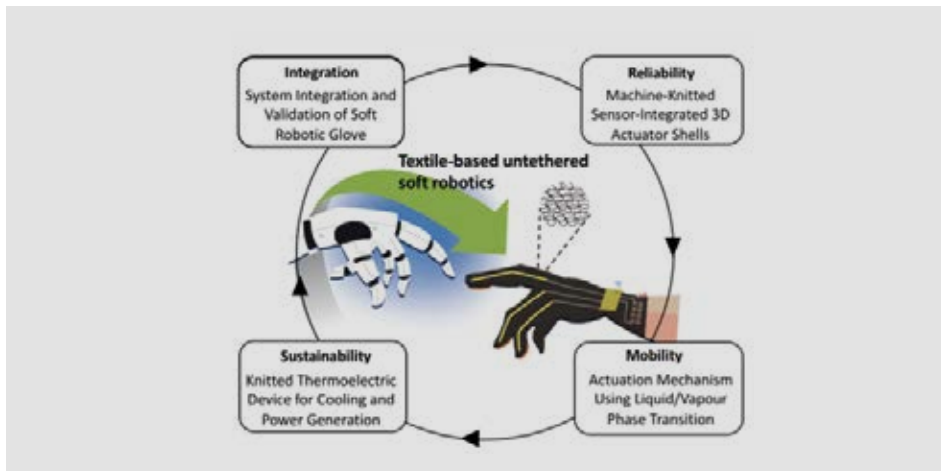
Integration
System Integration and Validation of Soft Robotic Glove

Reliability
Machine-Knitted Sensor-Integrated 3D Actuator Shells

Textile-based untethered soft robotics

Sustainability
Knitted Thermoelectric Device for Cooling and Power Generation

Mobility
Actuation Mechanism Using Liquid/Vapour Phase Transition